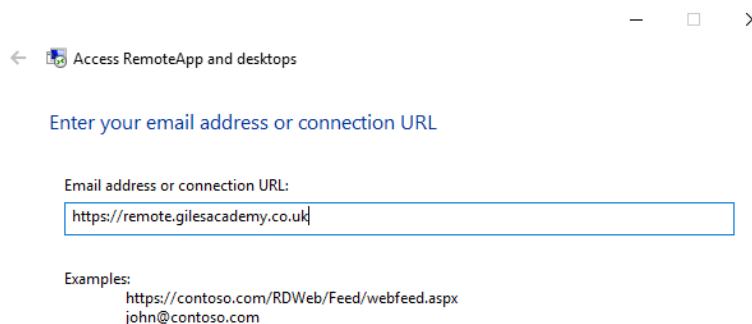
Access RemoteApp and desktops

Enter your email address or connection URL

Email address or connection URL:

https://remote.gilesacademy.co.uk

Examples:
https://contoso.com/RDWeb/Feed/webfeed.aspx
john@contoso.com